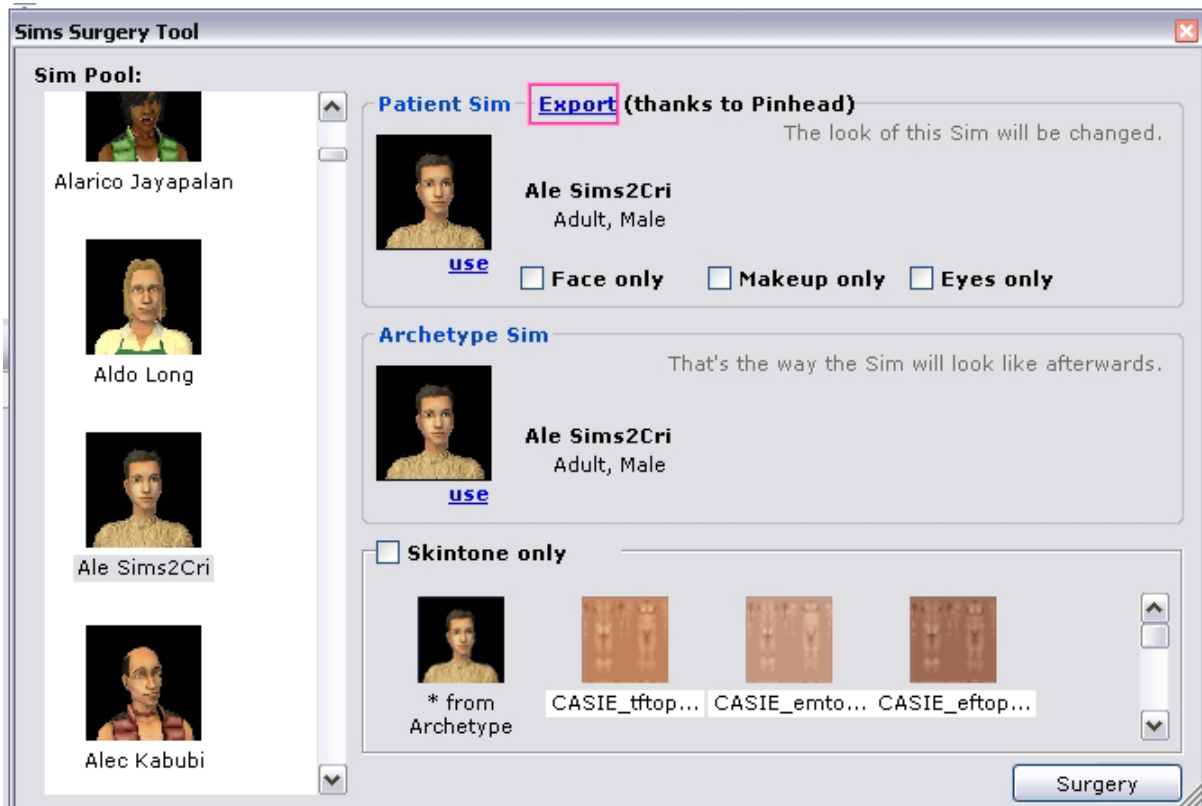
Sims Surgery Tool

Sim Pool:

Alarico Jayapalan

Aldo Long

Ale Sims2Cri

Alec Kabubi

Patient Sim Export (thanks to Pinhead)

The look of this Sim will be changed.

Ale Sims2Cri
Adult, Male

use

Face only Makeup only Eyes only

Archetype Sim

That's the way the Sim will look like afterwards.

Ale Sims2Cri
Adult, Male

use

Skintone only

* from Archetype

CASIE_tftop...

CASIE_emto...

CASIE_eftop...

Surgery